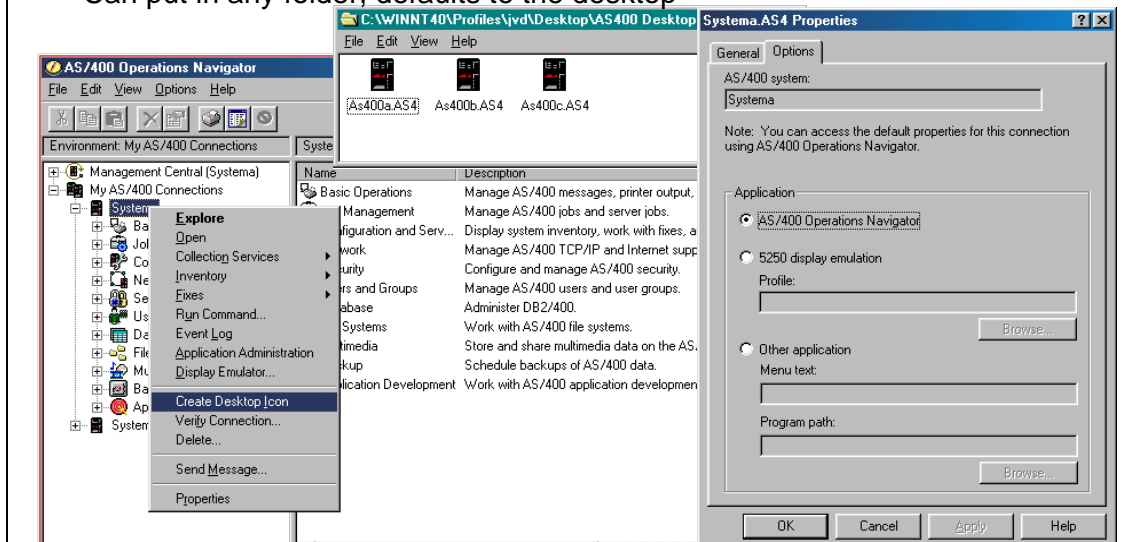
Can put in any folder, defaults to the desktop

AS/400 Operations Navigator
File Edit View Options Help
Environment: My AS/400 Connections
Syste
Management Central (Systema)
My AS/400 Connections
Systema
Ba
Jol
Co
Ne
Se
Us
Da
File
Mu
Ba
Ap
System

Explore
Open
Collection Services
Inventory
Fixes
Run Command...
Event Log
Application Administration
Display Emulator...
Create Desktop Icon
Verify Connection...
Delete...
Send Message...
Properties

C:\WINNT40\Profiles\jvd\Desktop\AS400 Desktop
File Edit View Help
As400a.AS4 As400b.AS4 As400c.AS4

| Name | Description |
|---|---|
| Basic Operations | Manage AS/400 messages, printer output, |
| Management | Manage AS/400 jobs and server jobs. |
| figuration and Serv... | Display system inventory, work with fixes, a |
| work | Manage AS/400 TCP/IP and Internet supp |
| urity | Configure and manage AS/400 security. |
| rs and Groups | Manage AS/400 users and user groups. |
| abase | Administer DB2/400. |
| Systems | Work with AS/400 file systems. |
| timedia | Store and share multimedia data on the AS. |
| kup | Schedule backups of AS/400 data. |
| plication Development | Work with AS/400 application developmen |

Systema.AS4 Properties
General Options
AS/400 system:
Systema
Note: You can access the default properties for this connection using AS/400 Operations Navigator.
Application
AS/400 Operations Navigator
5250 display emulation
Profile:
Browse...
Other application
Menu text:
Program path:
Browse...
OK Cancel Apply Help